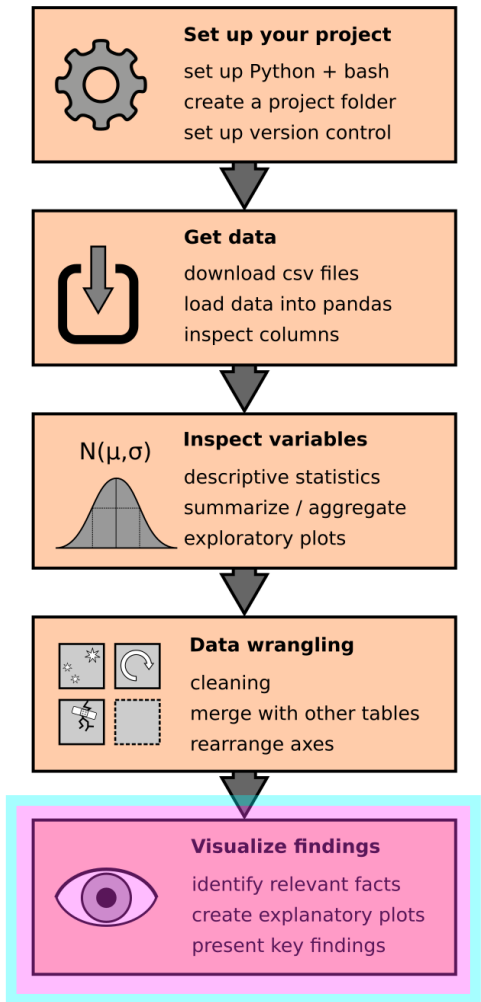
**Set up your project**
set up Python + bash
create a project folder
set up version control

**Get data**
download csv files
load data into pandas
inspect columns

$N(\mu,\sigma)$

**Inspect variables**
descriptive statistics
summarize / aggregate
exploratory plots

**Data wrangling**
cleaning
merge with other tables
rearrange axes

**Visualize findings**
identify relevant facts
create explanatory plots
present key findings